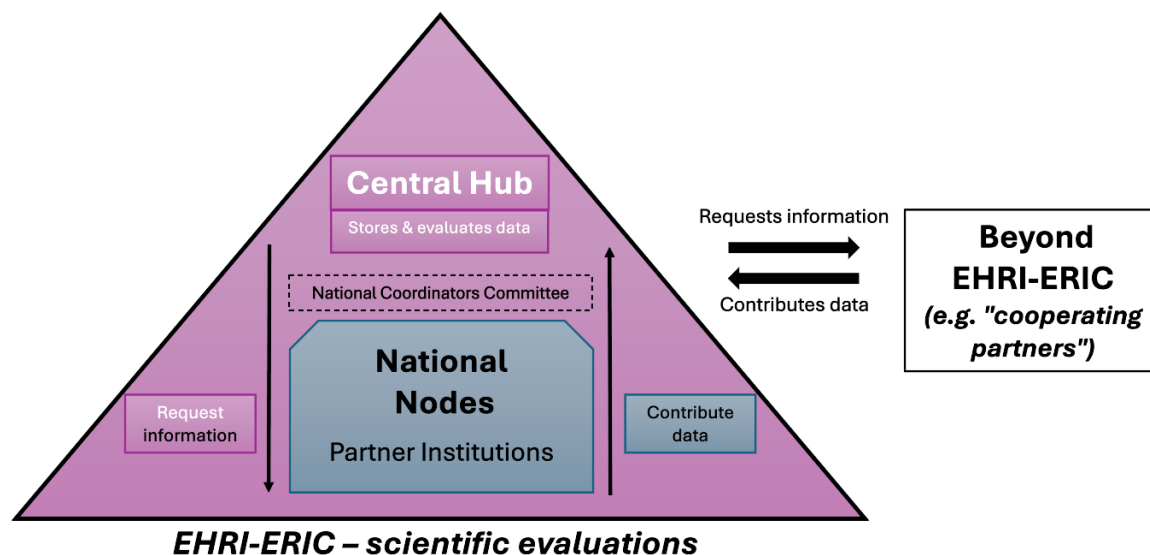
Central Hub

Stores & evaluates data

National Coordinators Committee

National Nodes

Partner Institutions

Request information

Contribute data

Requests information

Contributes data

Beyond EHRI-ERIC

(e.g. "cooperating partners")

EHRI-ERIC – scientific evaluations